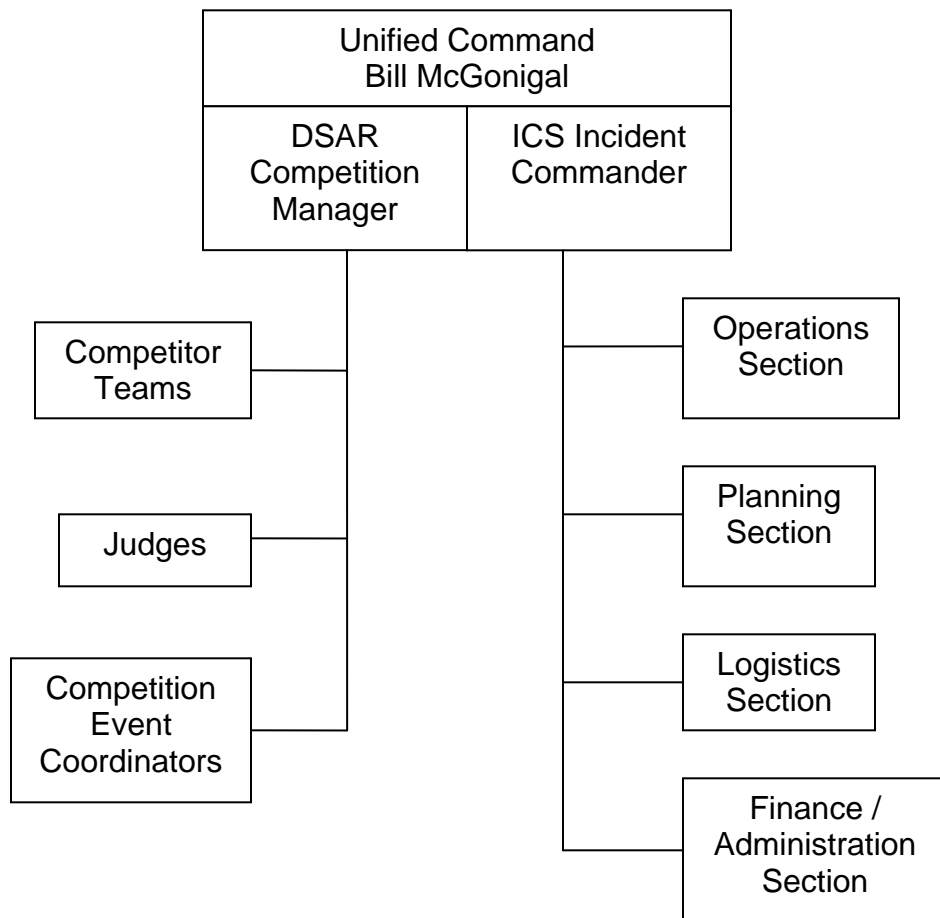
Unified Command
Bill McGonigal

DSAR Competition Manager

ICS Incident Commander

Competitor Teams

Judges

Competition Event Coordinators

Operations Section

Planning Section

Logistics Section

Finance / Administration Section